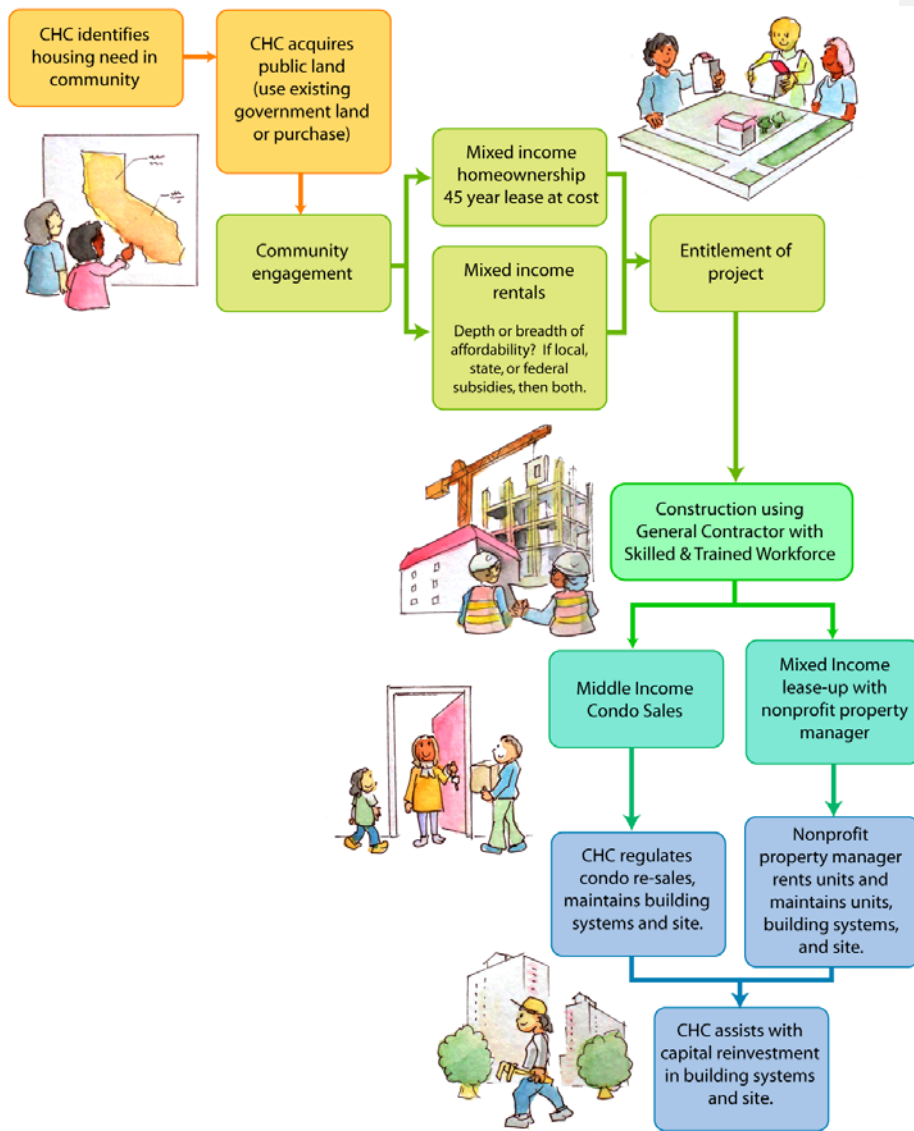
CHC identifies housing need in community

CHC acquires public land (use existing government land or purchase)

Community engagement

Mixed income homeownership 45 year lease at cost

Mixed income rentals

Depth or breadth of affordability? If local, state, or federal subsidies, then both.

Entitlement of project

Construction using General Contractor with Skilled & Trained Workforce

Middle Income Condo Sales

Mixed Income lease-up with nonprofit property manager

CHC regulates condo re-sales, maintains building systems and site.

Nonprofit property manager rents units and maintains units, building systems, and site.

CHC assists with capital reinvestment in building systems and site.